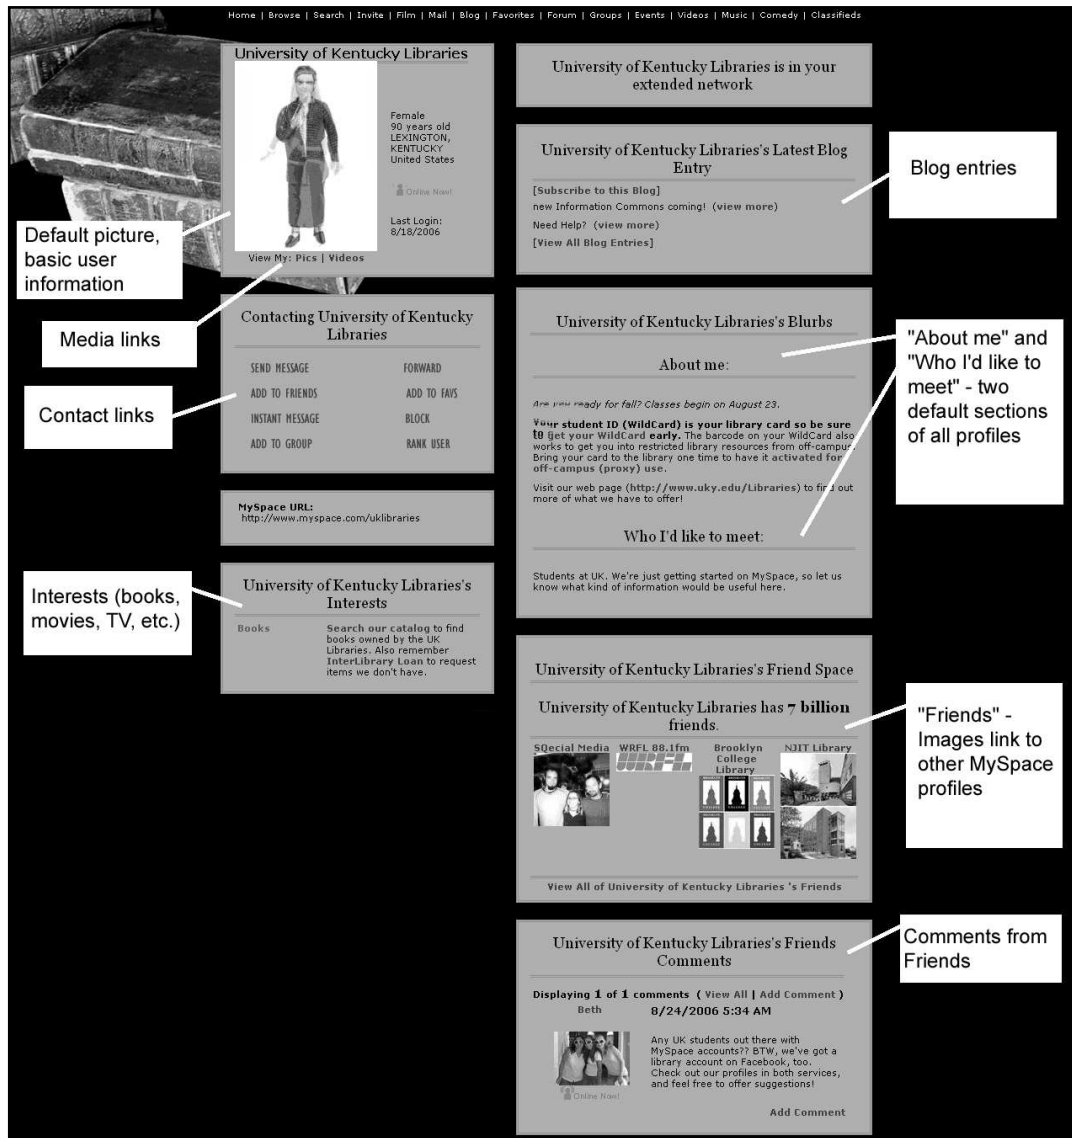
Home | Browse | Search | Invite | Film | Mail | Blog | Favorites | Forum | Groups | Events | Videos | Music | Comedy | Classifieds

University of Kentucky Libraries

Female
90 years old
LEXINGTON, KENTUCKY
United States

Online Now!

Last Login: 8/18/2006

View My: Pics | Videos

Default picture, basic user information

Media links

Contacting University of Kentucky Libraries

| SEND MESSAGE | FORWARD |
|---|---|
| ADD TO FRIENDS | ADD TO FAVS |
| INSTANT MESSAGE | BLOCK |
| ADD TO GROUP | RANK USER |

Contact links

MySpace URL:
http://www.myspace.com/uklibraries

Interests (books, movies, TV, etc.)

University of Kentucky Libraries's Interests

Books — Search our catalog to find books owned by the UK Libraries. Also remember InterLibrary Loan to request items we don't have.

University of Kentucky Libraries is in your extended network

University of Kentucky Libraries's Latest Blog Entry

[Subscribe to this Blog]
new Information Commons coming! (view more)
Need Help? (view more)
[View All Blog Entries]

Blog entries

University of Kentucky Libraries's Blurbs

About me:

Are you ready for fall? Classes begin on August 23.

Your student ID (WildCard) is your library card so be sure to get your WildCard early. The barcode on your WildCard also works to get you into restricted library resources from off-campus. Bring your card to the library one time to have it activated for off-campus (proxy) use.

Visit our web page (http://www.uky.edu/Libraries) to find out more of what we have to offer!

Who I'd like to meet:

Students at UK. We're just getting started on MySpace, so let us know what kind of information would be useful here.

"About me" and "Who I'd like to meet" - two default sections of all profiles

University of Kentucky Libraries's Friend Space

University of Kentucky Libraries has 7 billion friends.

SQecial Media   WRFL 88.1fm   Brooklyn College Library   NJIT Library

View All of University of Kentucky Libraries 's Friends

"Friends" - Images link to other MySpace profiles

University of Kentucky Libraries's Friends Comments

Comments from Friends

Displaying 1 of 1 comments ( View All | Add Comment )

Beth   8/24/2006 5:34 AM

Any UK students out there with MySpace accounts?? BTW, we've got a library account on Facebook, too. Check out our profiles in both services, and feel free to offer suggestions!

Online Now!

Add Comment